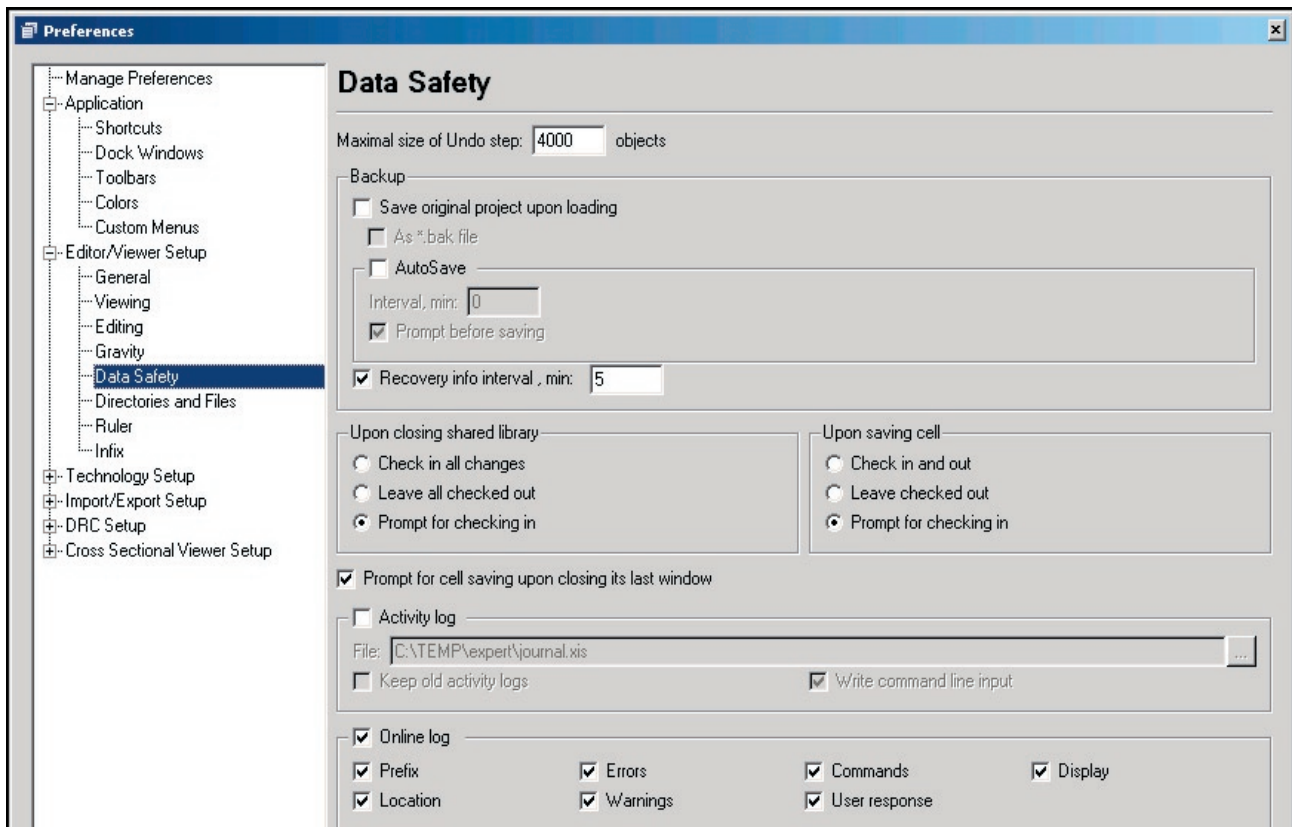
Preferences

Manage Preferences
Application
Shortcuts
Dock Windows
Toolbars
Colors
Custom Menus
Editor/Viewer Setup
General
Viewing
Editing
Gravity
Data Safety
Directories and Files
Ruler
Infix
Technology Setup
Import/Export Setup
DRC Setup
Cross Sectional Viewer Setup

Data Safety

Maximal size of Undo step: 4000 objects

Backup
Save original project upon loading
As *.bak file
AutoSave
Interval, min: 0
Prompt before saving
Recovery info interval , min: 5

Upon closing shared library
Check in all changes
Leave all checked out
Prompt for checking in

Upon saving cell
Check in and out
Leave checked out
Prompt for checking in

Prompt for cell saving upon closing its last window

Activity log
File: C:\TEMP\expert\journal.xis ...
Keep old activity logs
Write command line input

Online log
Prefix
Errors
Commands
Display
Location
Warnings
User response